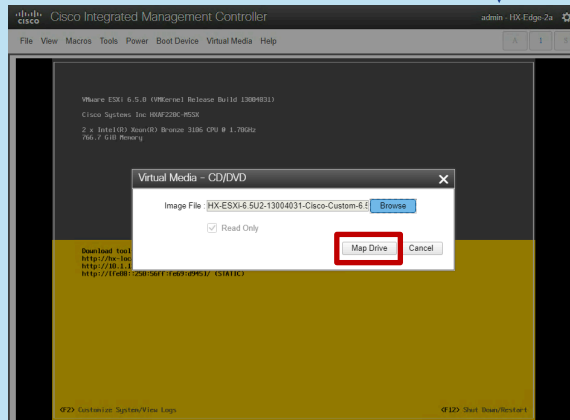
cisco Cisco Integrated Management Controller

admin - HX-Edge-2a

File View Macros Tools Power Boot Device Virtual Media Help

A 1 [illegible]

VMware ESXi 6.5.0 (VMKernel Release Build 13004031)

Cisco Systems Inc HXAF220C-M5SX

2 x Intel(R) Xeon(R) Bronze 3106 CPU @ 1.70GHz
766.7 GiB Memory

Virtual Media - CD/DVD

Image File HX-ESXi-6.5U2-13004031-Cisco-Custom-6.5 Browse

Read Only

Map Drive Cancel

Download tool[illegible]
http://hx-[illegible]
http://10.1.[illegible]
http://[fe80::250:56ff:fe69:2451]/ (STATIC)

<F2> Customize System/View Logs

<F12> Shut Down/Restart